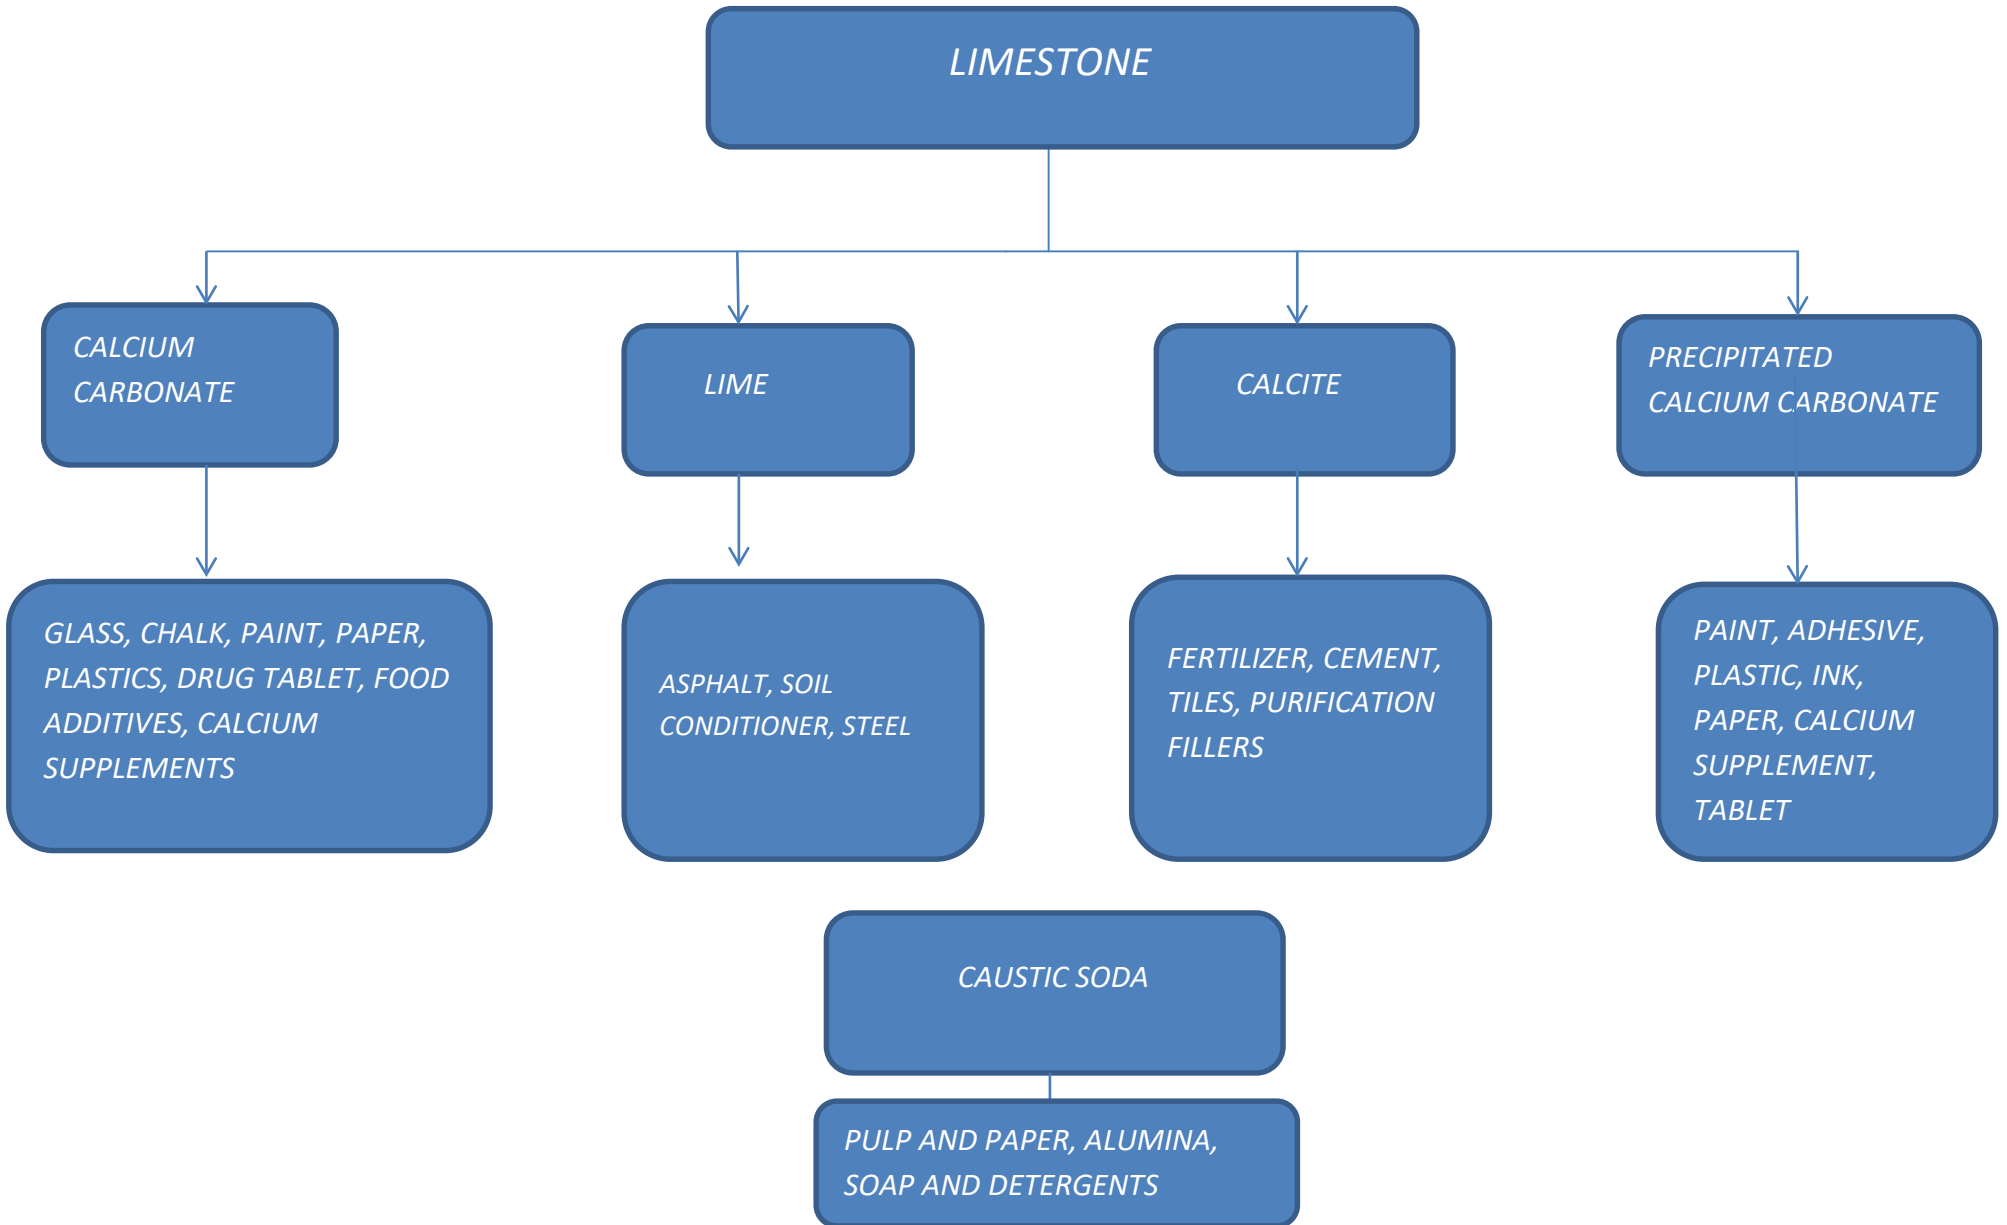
LIMESTONE

CALCIUM CARBONATE

LIME

CALCITE

PRECIPITATED CALCIUM CARBONATE

GLASS, CHALK, PAINT, PAPER, PLASTICS, DRUG TABLET, FOOD ADDITIVES, CALCIUM SUPPLEMENTS

ASPHALT, SOIL CONDITIONER, STEEL

FERTILIZER, CEMENT, TILES, PURIFICATION FILLERS

PAINT, ADHESIVE, PLASTIC, INK, PAPER, CALCIUM SUPPLEMENT, TABLET

CAUSTIC SODA

PULP AND PAPER, ALUMINA, SOAP AND DETERGENTS